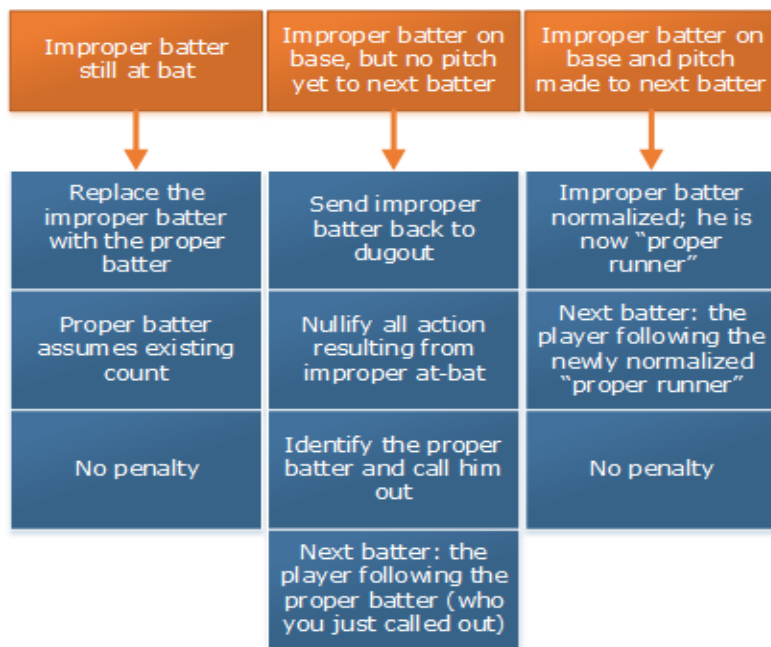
Improper batter still at bat

Replace the improper batter with the proper batter

Proper batter assumes existing count

No penalty

Improper batter on base, but no pitch yet to next batter

Send improper batter back to dugout

Nullify all action resulting from improper at-bat

Identify the proper batter and call him out

Next batter: the player following the proper batter (who you just called out)

Improper batter on base and pitch made to next batter

Improper batter normalized; he is now "proper runner"

Next batter: the player following the newly normalized "proper runner"

No penalty